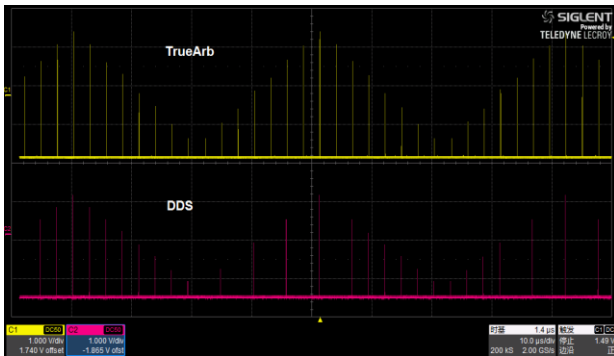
SIGLENT
Powered by
TELEDYNE LECROY

TrueArb

C1

DDS

C2

C1 DC50
1.000 V/div
1.740 V offset

C2 DC50
1.000 V/div
-1.865 V ofst

时基 1.4 μs
10.0 μs/div
200 kS 2.00 GS/s

触发
停止
边沿

C1 DC
1.49 V
正